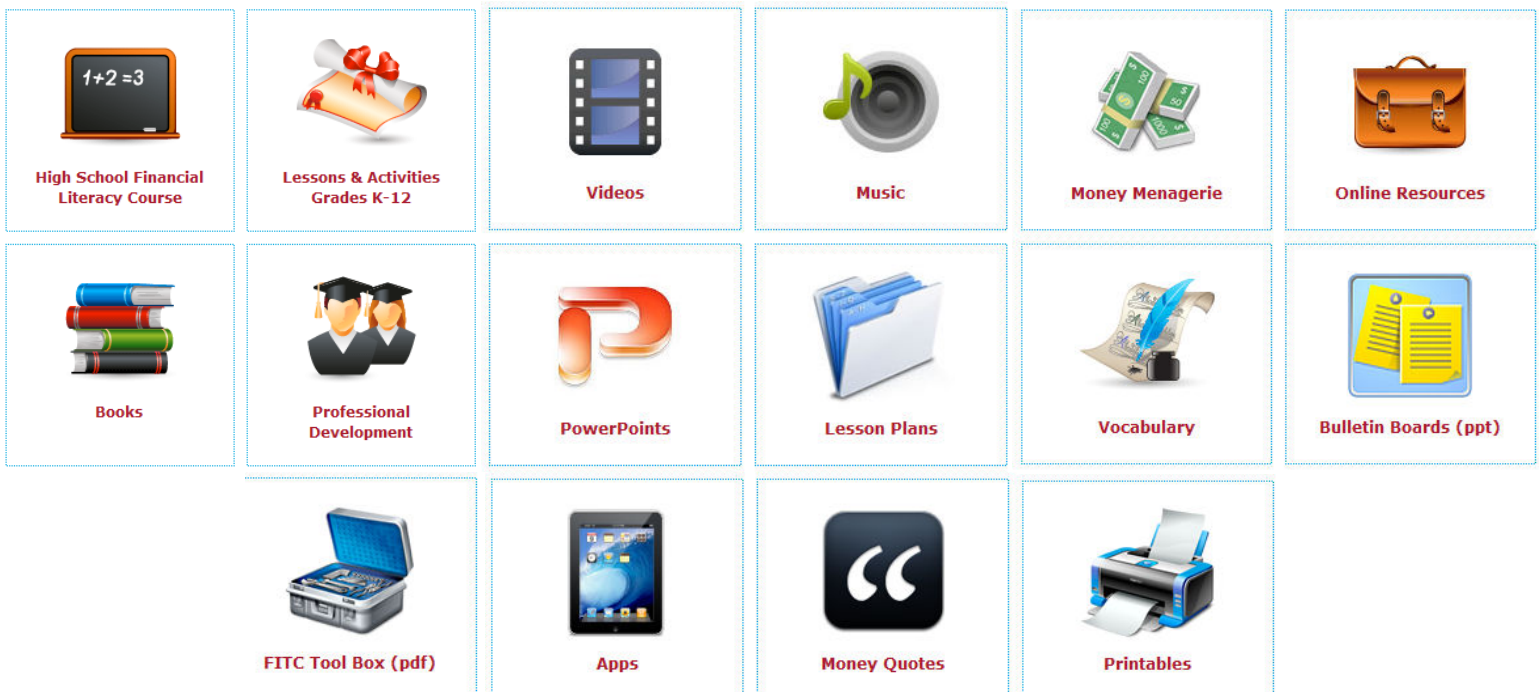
1+2 =3

High School Financial Literacy Course

Lessons & Activities Grades K-12

Videos

Music

Money Menagerie

Online Resources

Books

Professional Development

PowerPoints

Lesson Plans

Vocabulary

Bulletin Boards (ppt)

FITC Tool Box (pdf)

Apps

Money Quotes

Printables